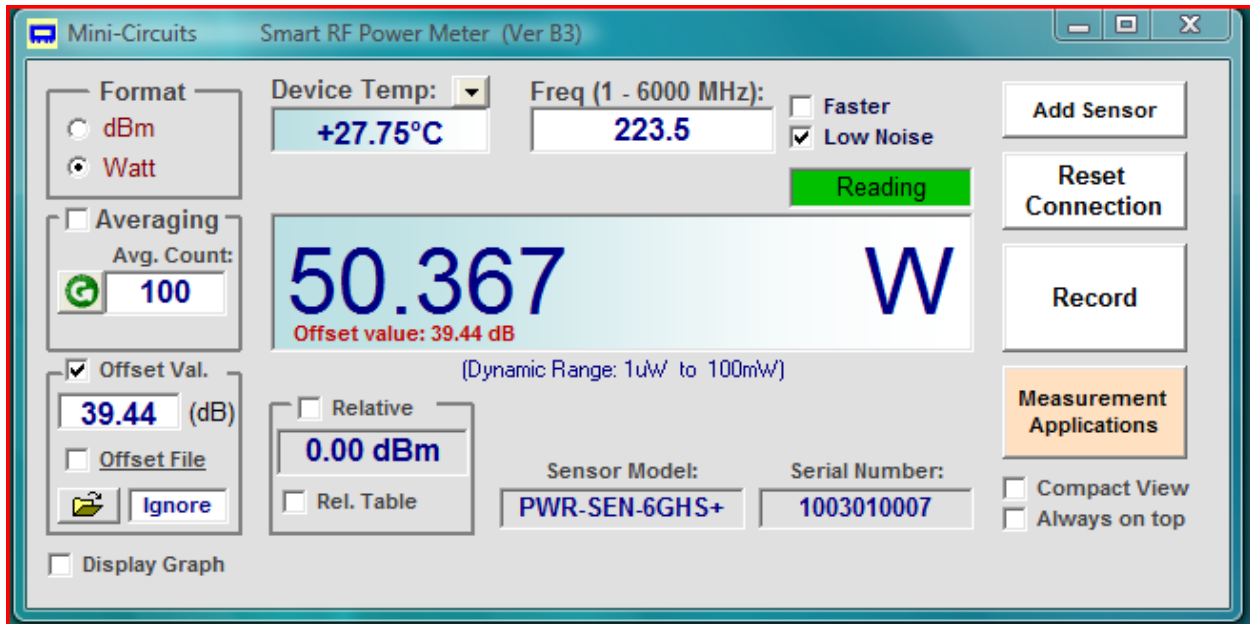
Mini-Circuits Smart RF Power Meter (Ver B3)

Format
dBm
Watt

Device Temp:
+27.75°C

Freq (1 - 6000 MHz):
223.5

Faster
Low Noise

Add Sensor

Reading

Reset Connection

Averaging
Avg. Count:
100

50.367 W
Offset value: 39.44 dB

Record

(Dynamic Range: 1uW to 100mW)

Offset Val.
39.44 (dB)
Offset File
Ignore

Relative
0.00 dBm
Rel. Table

Measurement Applications

Sensor Model:
PWR-SEN-6GHS+

Serial Number:
1003010007

Compact View
Always on top

Display Graph